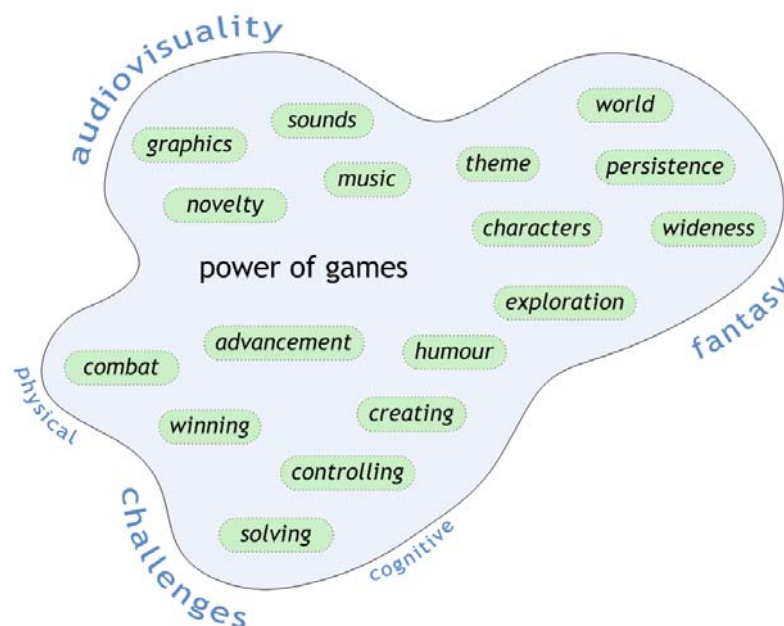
audiovisuality

sounds

world

graphics

theme

persistence

music

novelty

characters

wideness

power of games

exploration

fantasy

advancement

humour

combat

physical

creating

winning

controlling

challenges

solving

cognitive